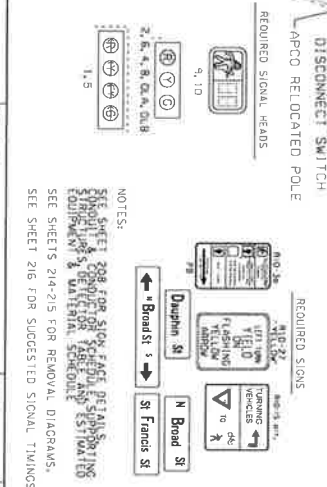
DISCONNECT SWITCH
APCO RELOCATED POLE

REQUIRED SIGNAL HEADS

9, 10

2, 6, 4, 8, 0A, 0B

1, 5

REQUIRED SIGNS

R10-12
LEFT TURN YIELD ON FLASHING YELLOW ARROW

R10-3e
P8

TURNING VEHICLES

Dauphin St

Broad St

N Broad St

St Francis St

NOTES:

SEE SHEET 208 FOR SIGN FACE DETAILS, CONDUIT & CONDUCTOR SCHEDULE, SUPPORTING SCHEDULE, DETECTOR TABLE AND ESTIMATED EQUIPMENT & MATERIAL SCHEDULE.

SEE SHEETS 214-215 FOR REMOVAL DIAGRAMS.

SEE SHEET 216 FOR SUGGESTED SIGNAL TIMINGS.